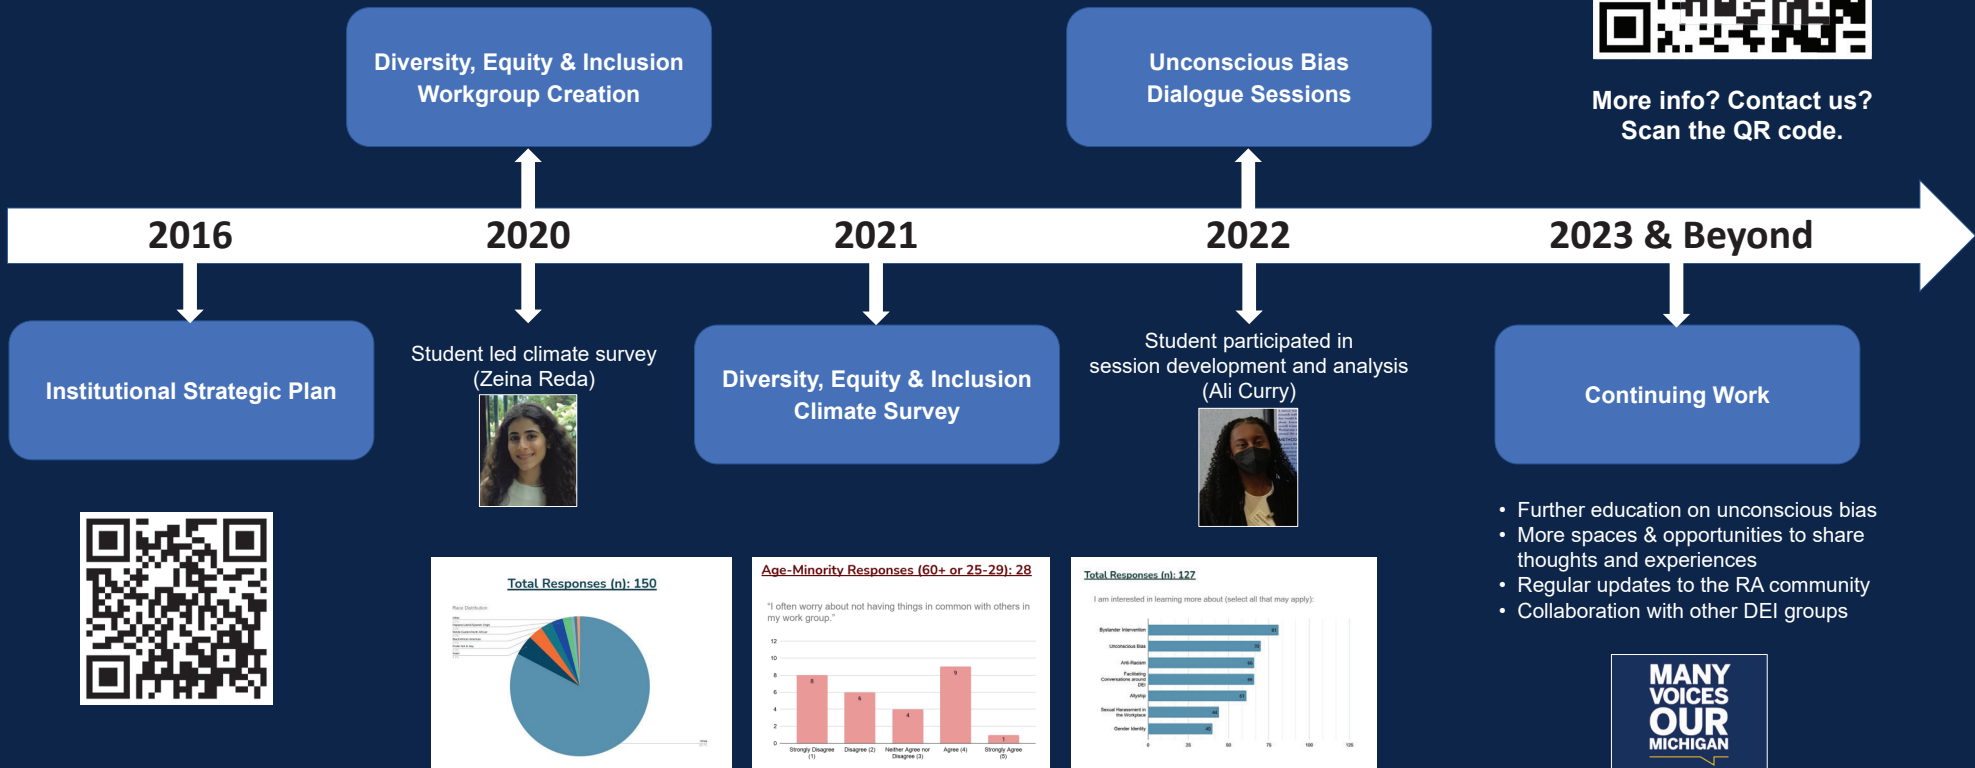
Diversity, Equity & Inclusion Workgroup Creation

Unconscious Bias Dialogue Sessions

More info? Contact us? Scan the QR code.

2016

2020

2021

2022

2023 & Beyond

Institutional Strategic Plan

Student led climate survey (Zeina Reda)

Diversity, Equity & Inclusion Climate Survey

Student participated in session development and analysis (Ali Curry)

Continuing Work

- Further education on unconscious bias
- More spaces & opportunities to share thoughts and experiences
- Regular updates to the RA community
- Collaboration with other DEI groups

Total Responses (n): 150

Race Distribution

Age-Minority Responses (60+ or 25-29): 28

"I often worry about not having things in common with others in my work group."

| Strongly Disagree (1) | Disagree (2) | Neither Agree nor Disagree (3) | Agree (4) | Strongly Agree (5) |
|---|---|---|---|---|
| 8 | 6 | 4 | 9 | 1 |

Total Responses (n): 127

I am interested in learning more about (select all that may apply):

Bystander Intervention
Unconscious Bias
Anti-Racism
Facilitating Conversations around DEI
Allyship
Sexual Harassment in the Workplace
Gender Identity

MANY VOICES OUR MICHIGAN